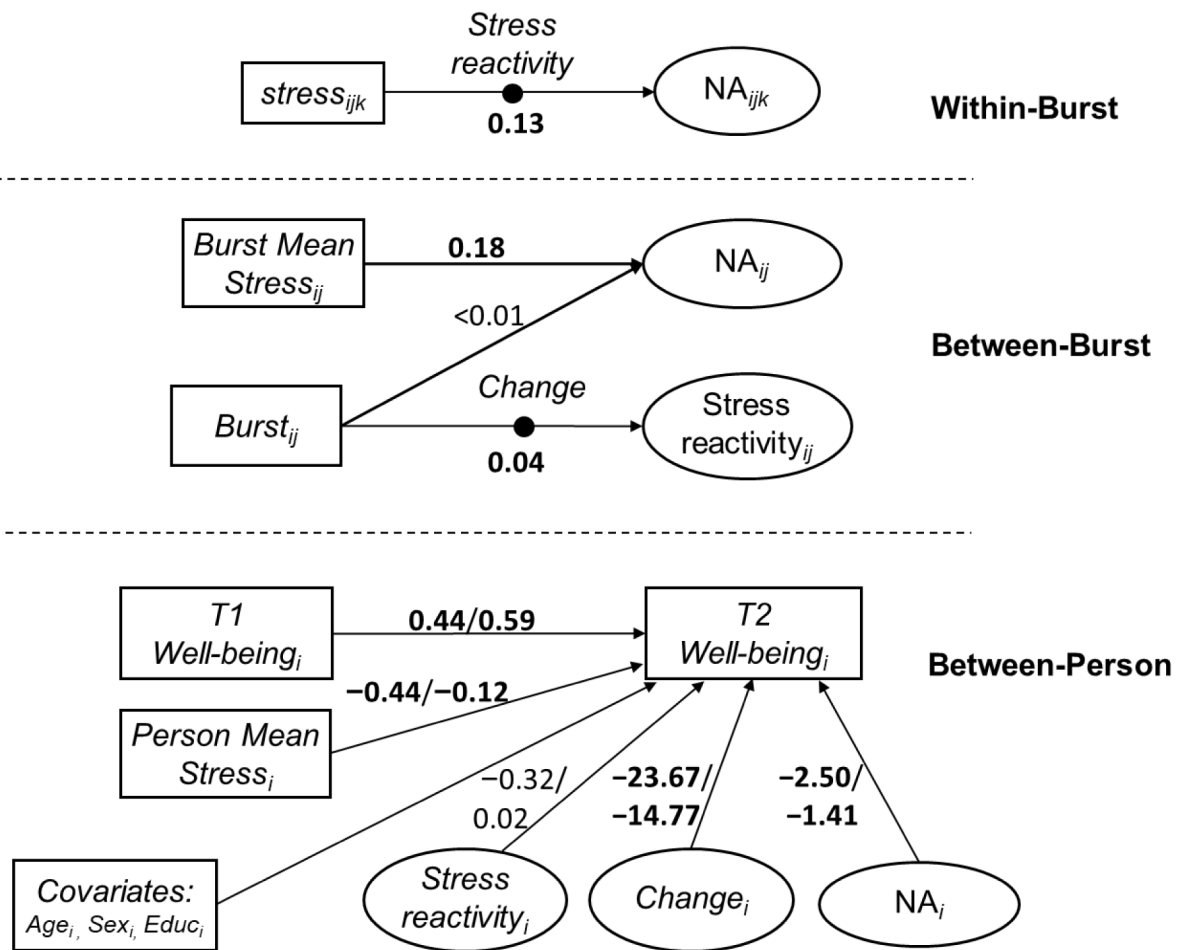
Stress reactivity

$stress_{ijk}$

0.13

$NA_{ijk}$

**Within-Burst**

Burst Mean $Stress_{ij}$

0.18

$NA_{ij}$

<0.01

**Between-Burst**

Change

$Burst_{ij}$

0.04

Stress $reactivity_{ij}$

T1 $Well\text{-}being_i$

0.44/0.59

T2 $Well\text{-}being_i$

**Between-Person**

−0.44/−0.12

Person Mean $Stress_i$

−0.32/ 0.02

−23.67/ −14.77

−2.50/ −1.41

Covariates: $Age_i$, $Sex_i$, $Educ_i$

Stress $reactivity_i$

$Change_i$

$NA_i$